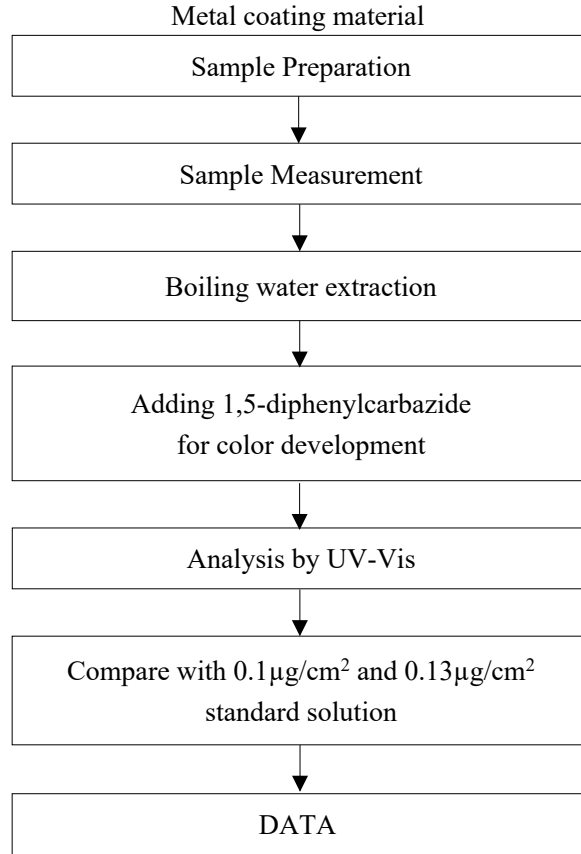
Metal coating material

Sample Preparation

Sample Measurement

Boiling water extraction

Adding 1,5-diphenylcarbazide for color development

Analysis by UV-Vis

Compare with $0.1\mu g/cm^2$ and $0.13\mu g/cm^2$ standard solution

DATA